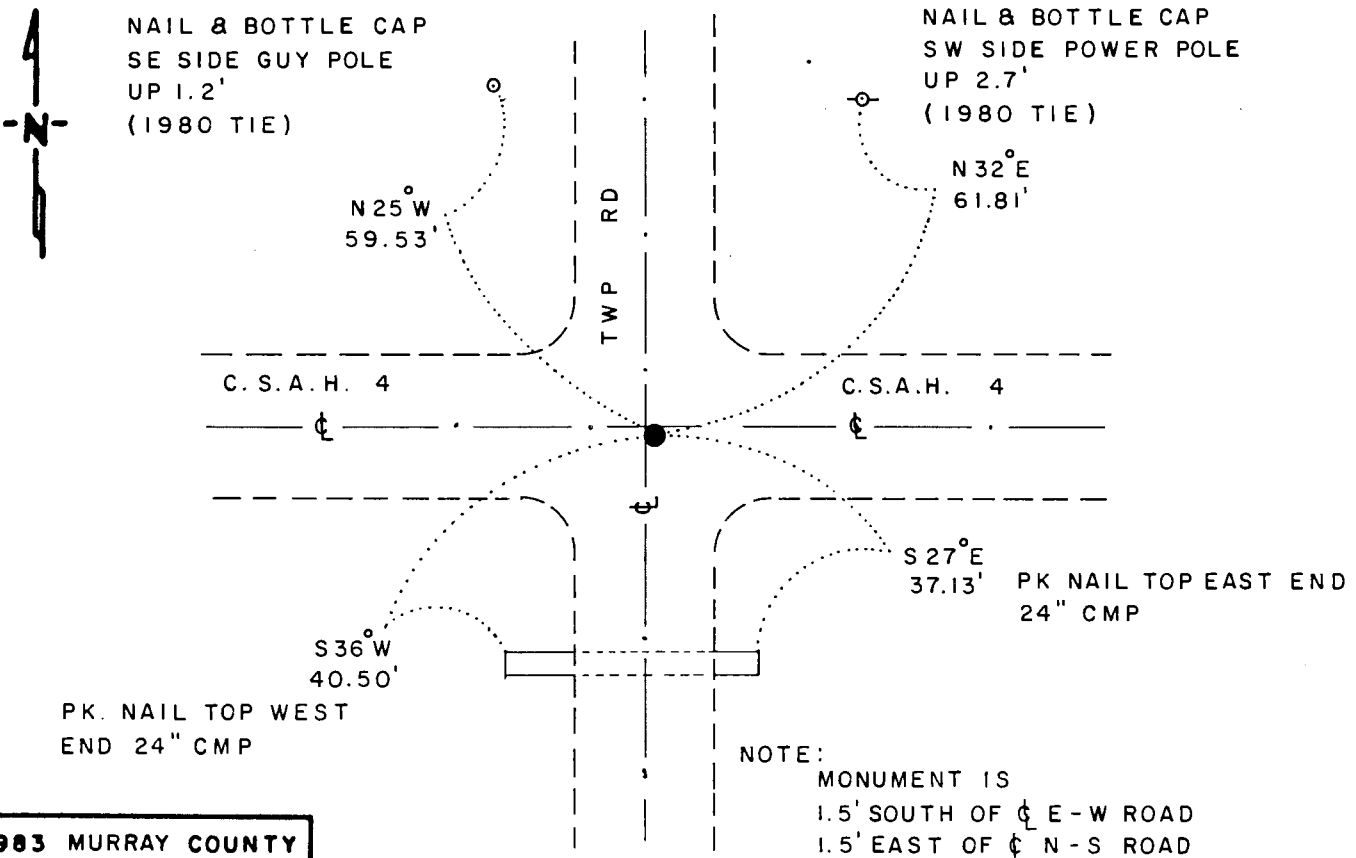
-N-

NAIL & BOTTLE CAP
SE SIDE GUY POLE
UP 1.2'
(1980 TIE)

NAIL & BOTTLE CAP
SW SIDE POWER POLE
UP 2.7'
(1980 TIE)

N 25° W
59.53'

N 32° E
61.81'

TWP RD

C.S.A.H. 4

C.S.A.H. 4

℄

℄

℄

S 27° E
37.13'

PK NAIL TOP EAST END
24" CMP

S 36° W
40.50'

PK. NAIL TOP WEST
END 24" CMP

NOTE:
MONUMENT IS
1.5' SOUTH OF ℄ E-W ROAD
1.5' EAST OF ℄ N-S ROAD

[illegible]983 MURRAY COUNTY